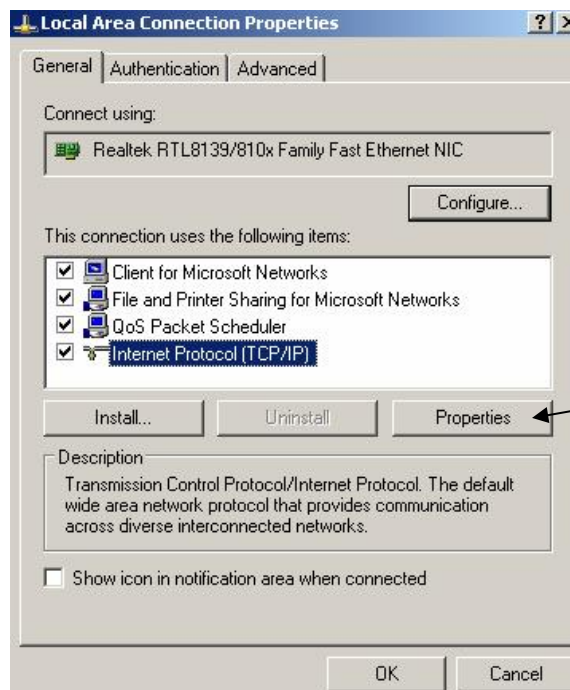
Local Area Connection Properties

?

General | Authentication | Advanced

Connect using:

Realtek RTL8139/810x Family Fast Ethernet NIC

Configure...

This connection uses the following items:

☑ Client for Microsoft Networks
☑ File and Printer Sharing for Microsoft Networks
☑ QoS Packet Scheduler
☑ Internet Protocol (TCP/IP)

Install... | Uninstall | Properties

Description

Transmission Control Protocol/Internet Protocol. The default wide area network protocol that provides communication across diverse interconnected networks.

☐ Show icon in notification area when connected

OK | Cancel